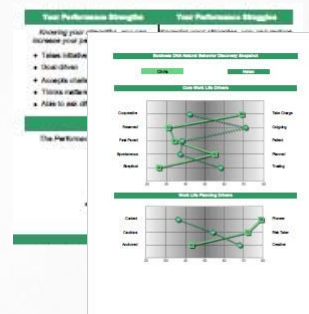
Your Performance Strengths
Your Performance Struggles
Knowing your strengths ... can increase your p...
Takes initiative
Goal driven
Accepts challe...
Thinks matters...
Able to ask dif...
The Performance...
Business DNA Natural Behavior Discovery Snapshot
Chris
Helen
Core Work Life Drivers
Cooperative
Take Charge
Reserved
Outgoing
Fast Paced
Patient
Spontaneous
Planned
Skeptical
Trusting
Work Life Planning Drivers
Content
Pioneer
Cautious
Risk Taker
Anchored
Creative